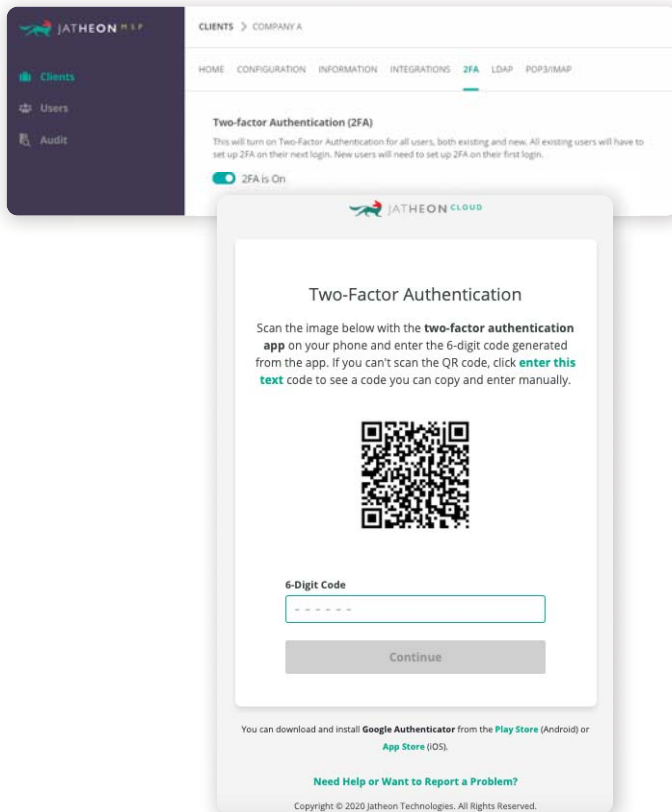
JATHEON MSP

Clients
Users
Audit

CLIENTS > COMPANY A

HOME CONFIGURATION INFORMATION INTEGRATIONS 2FA LDAP POP3/IMAP

Two-factor Authentication (2FA)

This will turn on Two-Factor Authentication for all users, both existing and new. All existing users will have to set up 2FA on their next login. New users will need to set up 2FA on their first login.

2FA is On

JATHEON CLOUD

Two-Factor Authentication

Scan the image below with the two-factor authentication app on your phone and enter the 6-digit code generated from the app. If you can't scan the QR code, click enter this text code to see a code you can copy and enter manually.

6-Digit Code

- - - - - -

Continue

You can download and install Google Authenticator from the Play Store (Android) or App Store (iOS).

Need Help or Want to Report a Problem?

Copyright © 2020 Jatheon Technologies. All Rights Reserved.